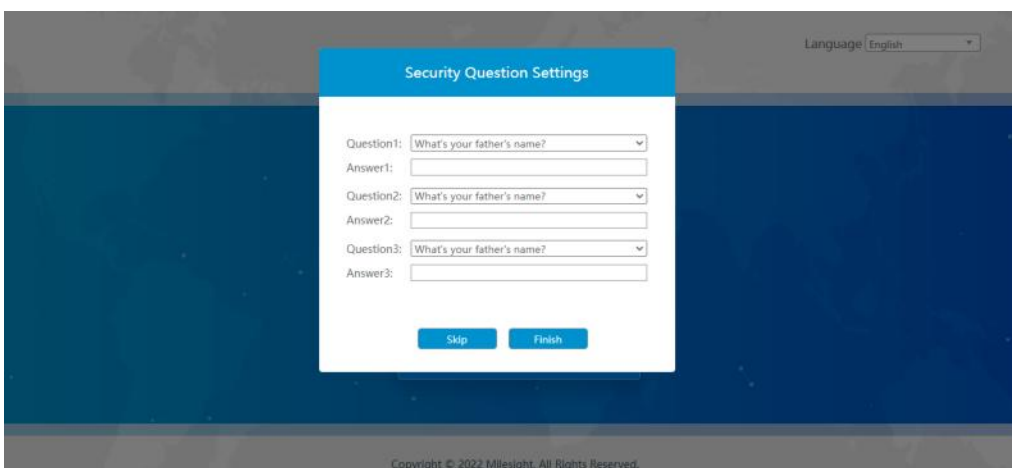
Language English

Security Question Settings

Question1: What's your father's name?
Answer1:
Question2: What's your father's name?
Answer2:
Question3: What's your father's name?
Answer3:

Skip Finish

Copyright © 2022 Milesight. All Rights Reserved.